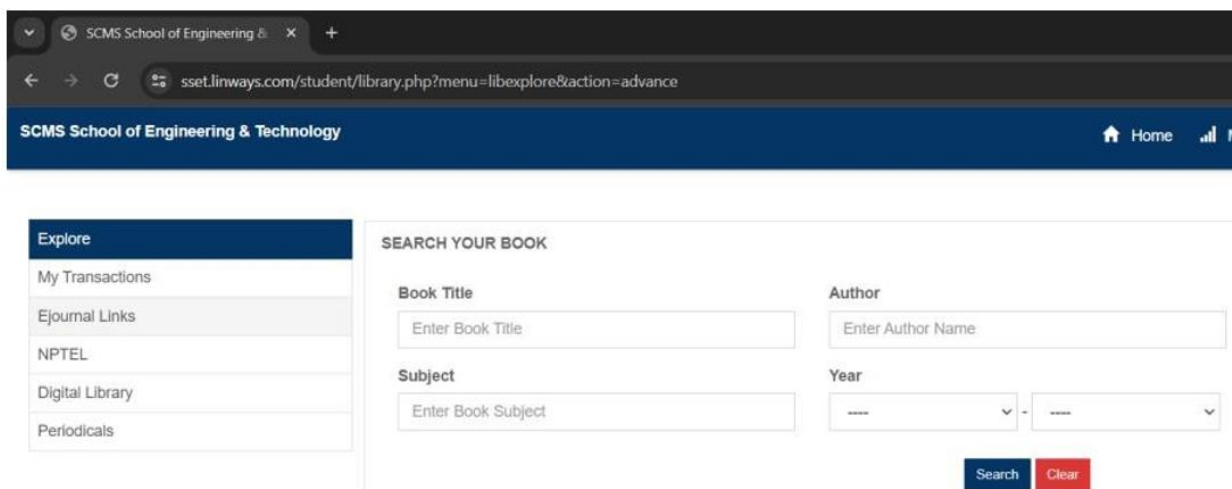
SCMS School of Engineering & ×
+
sset.linways.com/student/library.php?menu=libexplore&action=advance

SCMS School of Engineering & Technology
Home

Explore
My Transactions
Ejournal Links
NPTEL
Digital Library
Periodicals

SEARCH YOUR BOOK

Book Title
Enter Book Title

Author
Enter Author Name

Subject
Enter Book Subject

Year
---- - ----

Search
Clear